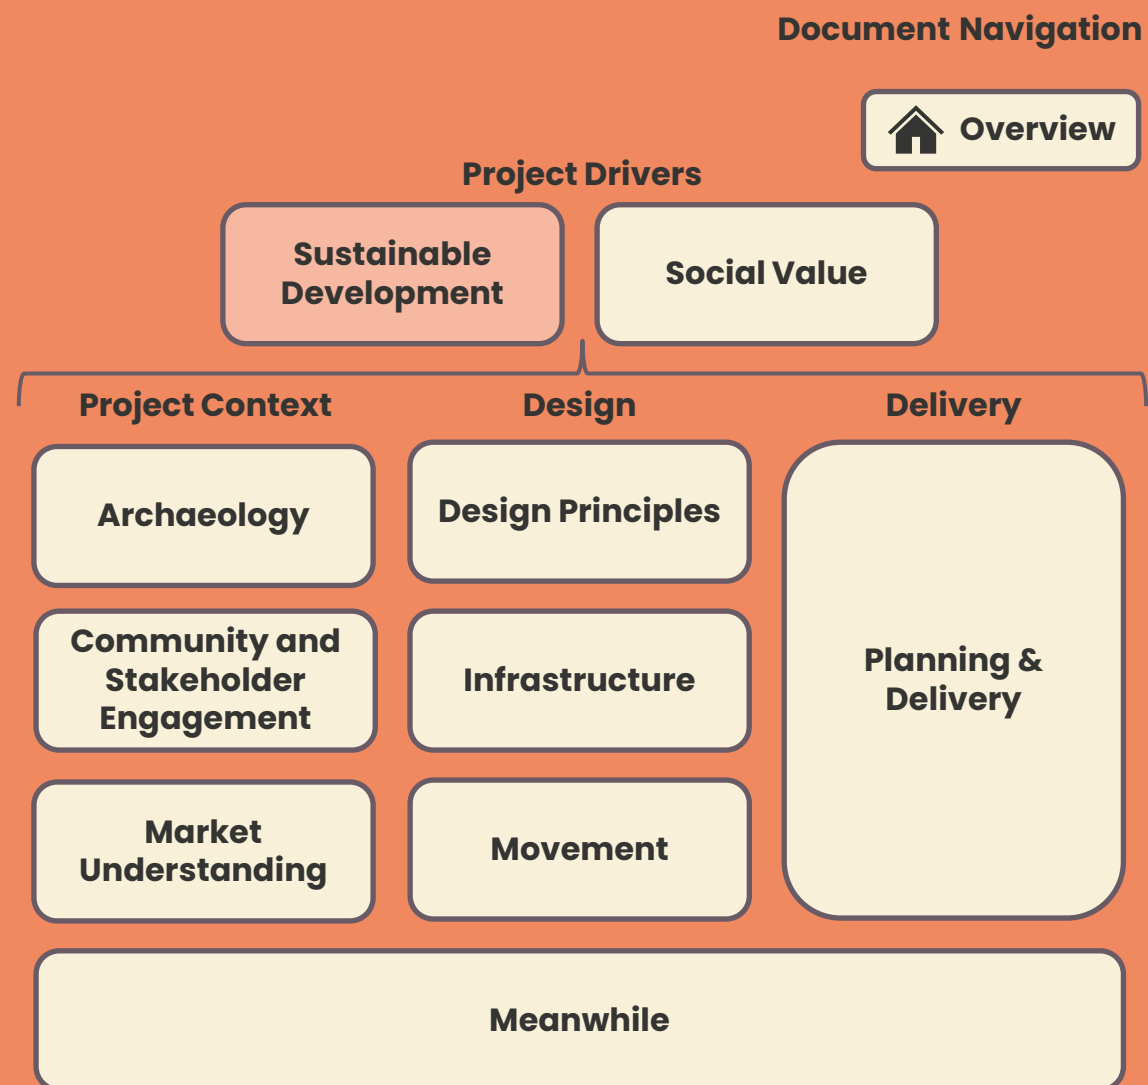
Document Navigation

Overview

Project Drivers

Sustainable Development

Social Value

Project Context

Design

Delivery

Archaeology

Design Principles

Community and Stakeholder Engagement

Infrastructure

Planning & Delivery

Market Understanding

Movement

Meanwhile